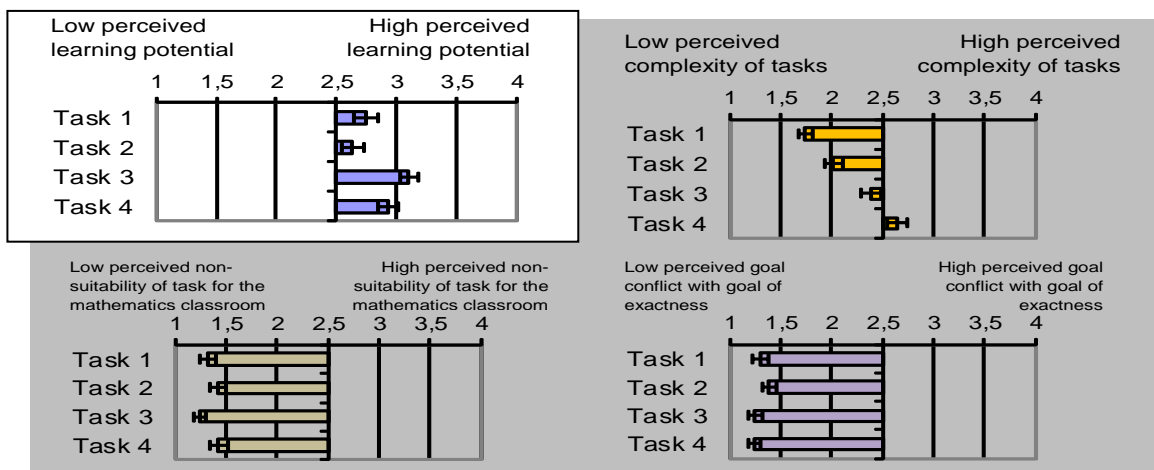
Low perceived learning potential

High perceived learning potential

1 1,5 2 2,5 3 3,5 4

Task 1
Task 2
Task 3
Task 4

Low perceived complexity of tasks

High perceived complexity of tasks

1 1,5 2 2,5 3 3,5 4

Task 1
Task 2
Task 3
Task 4

Low perceived non-suitability of task for the mathematics classroom

High perceived non-suitability of task for the mathematics classroom

1 1,5 2 2,5 3 3,5 4

Task 1
Task 2
Task 3
Task 4

Low perceived goal conflict with goal of exactness

High perceived goal conflict with goal of exactness

1 1,5 2 2,5 3 3,5 4

Task 1
Task 2
Task 3
Task 4